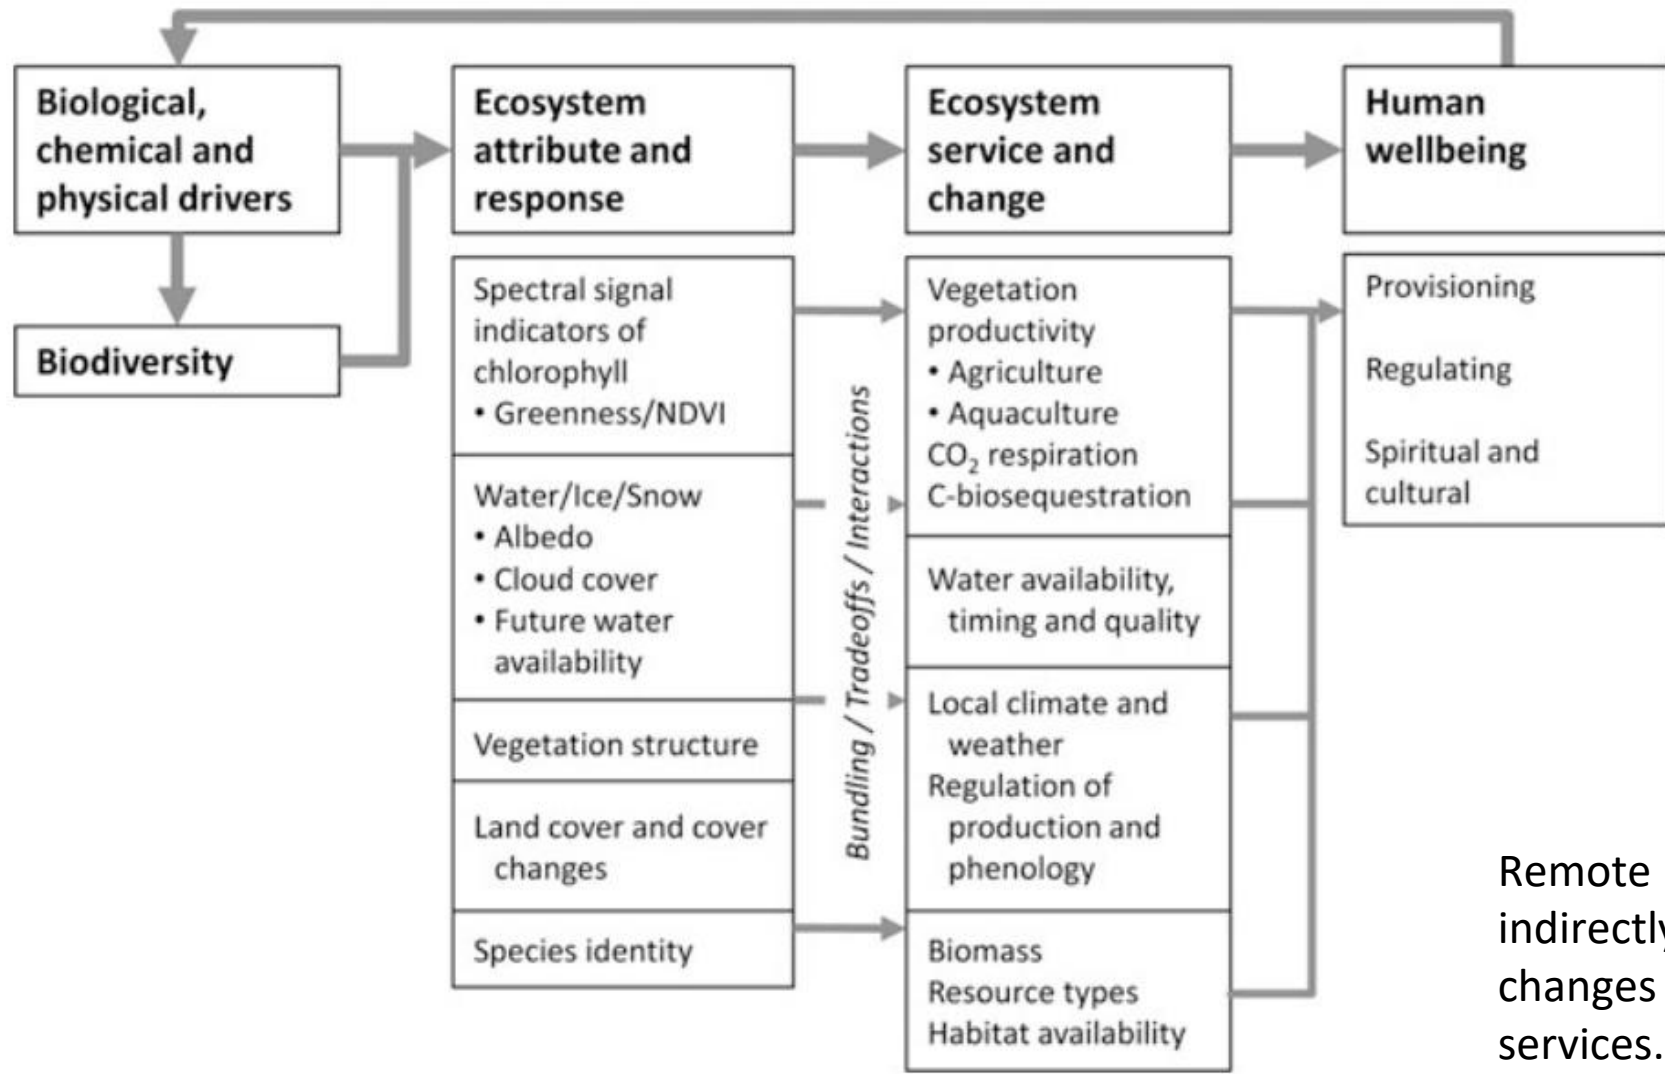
Biological, chemical and physical drivers

Biodiversity

Ecosystem attribute and response

Spectral signal indicators of chlorophyll
• Greenness/NDVI

Water/Ice/Snow
• Albedo
• Cloud cover
• Future water availability

Vegetation structure

Land cover and cover changes

Species identity

Bundling / Tradeoffs / Interactions

Ecosystem service and change

Vegetation productivity
• Agriculture
• Aquaculture
$CO_2$ respiration
C-biosequestration

Water availability, timing and quality

Local climate and weather
Regulation of production and phenology

Biomass
Resource types
Habitat availability

Human wellbeing

Provisioning

Regulating

Spiritual and cultural

Remote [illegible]
indirectl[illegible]
changes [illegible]
services.